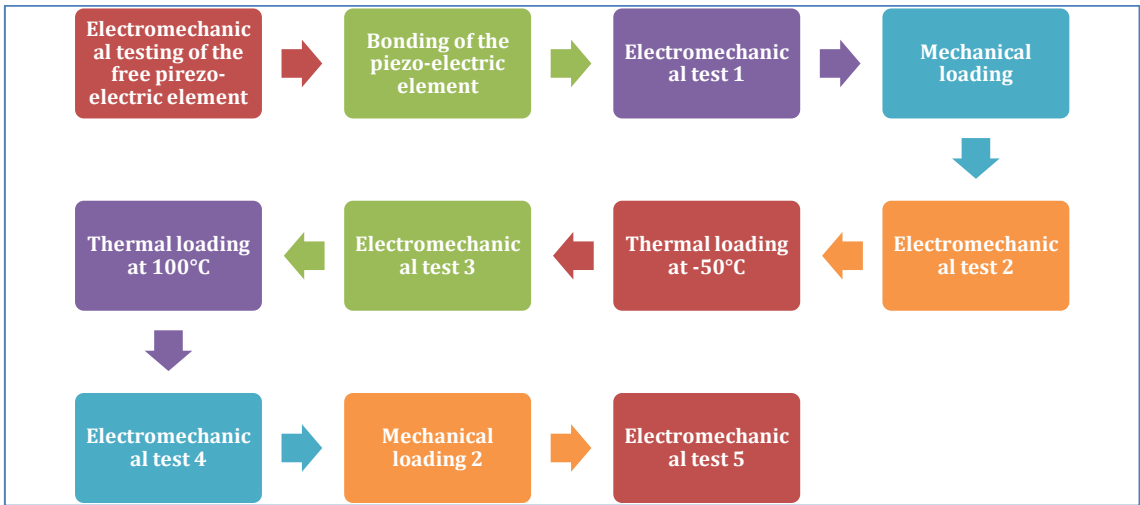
Electromechanical testing of the free pirezo-electric element

Bonding of the piezo-electric element

Electromechanical test 1

Mechanical loading

Electromechanical test 2

Thermal loading at -50°C

Electromechanical test 3

Thermal loading at 100°C

Electromechanical test 4

Mechanical loading 2

Electromechanical test 5